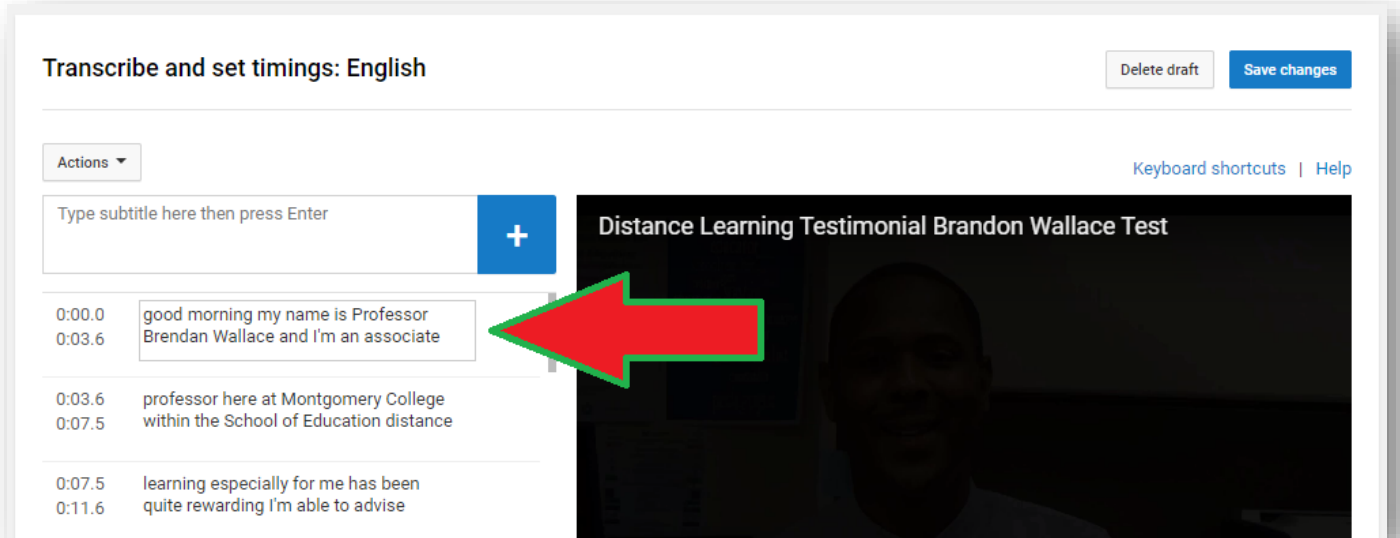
Transcribe and set timings: English

Delete draft

Save changes

Actions

Keyboard shortcuts | Help

Type subtitle here then press Enter

+

Distance Learning Testimonial Brandon Wallace Test

0:00.0
0:03.6
good morning my name is Professor Brendan Wallace and I'm an associate

0:03.6
0:07.5
professor here at Montgomery College within the School of Education distance

0:07.5
0:11.6
learning especially for me has been quite rewarding I'm able to advise